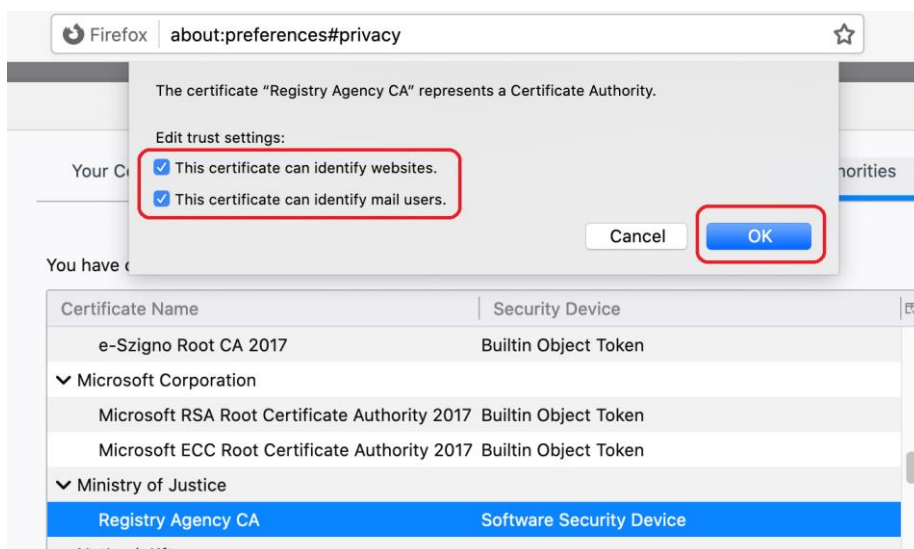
Firefox about:preferences#privacy

The certificate “Registry Agency CA” represents a Certificate Authority.

Edit trust settings:

This certificate can identify websites.

This certificate can identify mail users.

Cancel OK

Your C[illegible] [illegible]horities

You have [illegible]

| Certificate Name | Security Device |
|---|---|
| e-Szigno Root CA 2017 | Builtin Object Token |
| Microsoft Corporation | |
| Microsoft RSA Root Certificate Authority 2017 | Builtin Object Token |
| Microsoft ECC Root Certificate Authority 2017 | Builtin Object Token |
| Ministry of Justice | |
| Registry Agency CA | Software Security Device |